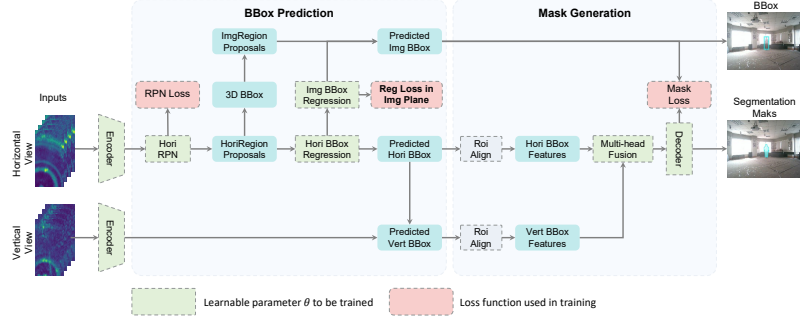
BBox Prediction

Mask Generation

BBox

Inputs

ImgRegion Proposals

Predicted Img BBox

RPN Loss

3D BBox

Img BBox Regression

Reg Loss in Img Plane

Mask Loss

Segmentation Maks

Horizontal View

Encoder

Hori RPN

HoriRegion Proposals

Hori BBox Regression

Predicted Hori BBox

Roi Align

Hori BBox Features

Multi-head Fusion

Decoder

Vertical View

Encoder

Predicted Vert BBox

Roi Align

Vert BBox Features

Learnable parameter $\theta$ to be trained

Loss function used in training